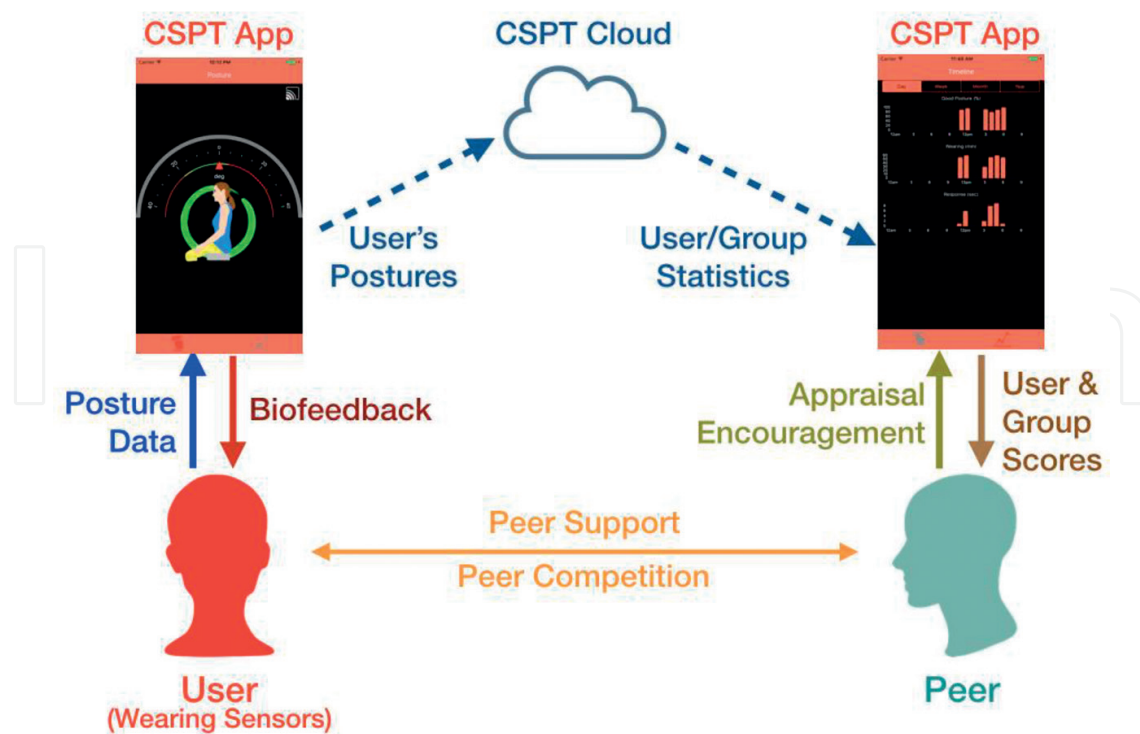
CSPT App

Posture

deg

CSPT Cloud

User's Postures

User/Group Statistics

CSPT App

Timeline

Good Posture (%)

Wearing (min)

Response (sec)

Posture Data

Biofeedback

Appraisal Encouragement

User & Group Scores

Peer Support

Peer Competition

User
(Wearing Sensors)

Peer